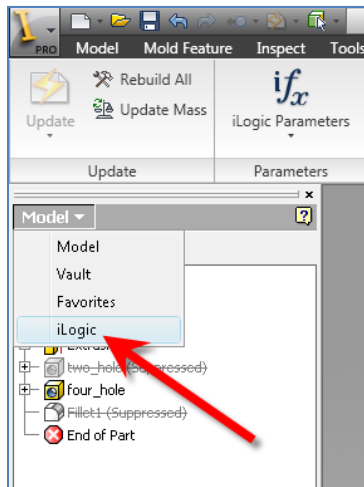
PRO Model Mold Feature Inspect Tools

Rebuild All
Update Mass
Update
iLogic Parameters
Update
Parameters

Model ▾
Model
Vault
Favorites
iLogic
Extrus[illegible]
two_hole (Suppressed)
four_hole
Fillet1 (Suppressed)
End of Part